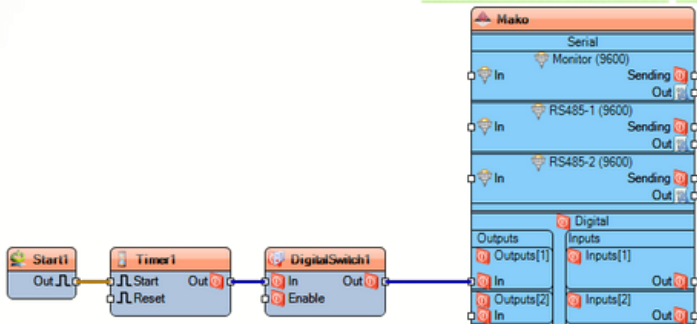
Start1
Out

Timer1
Start
Reset
Out

DigitalSwitch1
In
Enable
Out

Mako
Serial
Monitor (9600)
In
Sending
Out
RS485-1 (9600)
In
Sending
Out
RS485-2 (9600)
In
Sending
Out
Digital
Outputs
Outputs[1]
In
Outputs[2]
In
Inputs
Inputs[1]
Out
Inputs[2]
Out